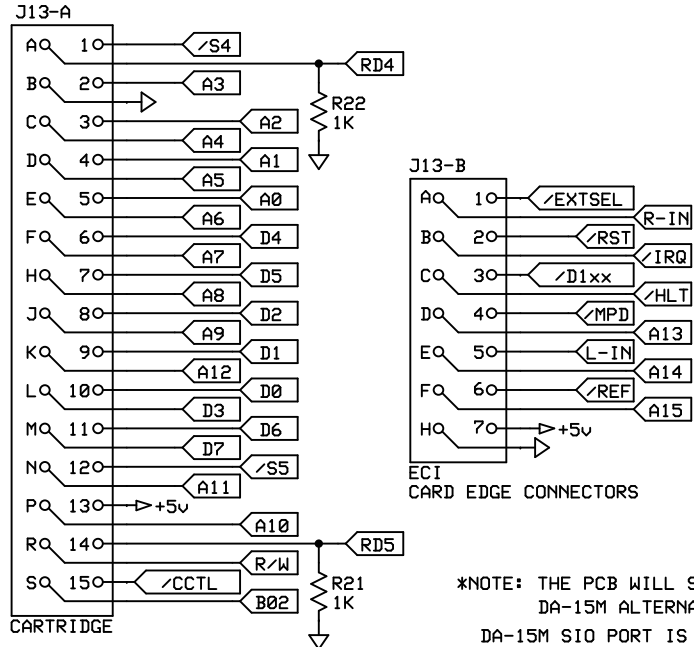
J13-A

A 1 /S4
RD4
B 2 A3
R22 1K
C 3 A2
A4
D 4 A1
A5
E 5 A0
A6
F 6 D4
A7
H 7 D5
A8
J 8 D2
A9
K 9 D1
A12
L 10 D0
D3
M 11 D6
D7
N 12 /S5
A11
P 13 +5v
A10
R 14 RD5
R/W
S 15 /CCTL
B02
R21 1K
CARTRIDGE

J13-B

A 1 /EXTSEL
R-IN
B 2 /RST
/IRQ
C 3 /D1xx
/HLT
D 4 /MPD
A13
E 5 L-IN
A14
F 6 /REF
A15
H 7 +5v
ECI
CARD EDGE CONNECTORS

*NOTE: THE PCB WILL S
DA-15M ALTERNA
DA-15M SIO PORT IS